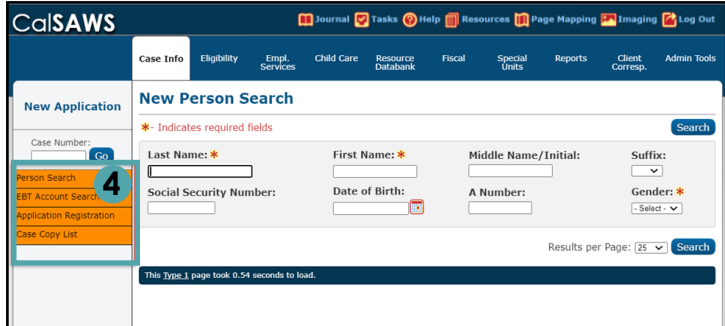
CalSAWS

Journal Tasks Help Resources Page Mapping Imaging Log Out

Case Info | Eligibility | Empl. Services | Child Care | Resource Databank | Fiscal | Special Units | Reports | Client Corresp. | Admin Tools

New Application

Case Number:

Go

Person Search

EBT Account Search

Application Registration

Case Copy List

4

New Person Search

*- Indicates required fields

Search

Last Name: *

First Name: *

Middle Name/Initial:

Suffix:

Social Security Number:

Date of Birth:

A Number:

Gender: *

- Select -

Results per Page: 25

Search

This Type 1 page took 0.54 seconds to load.